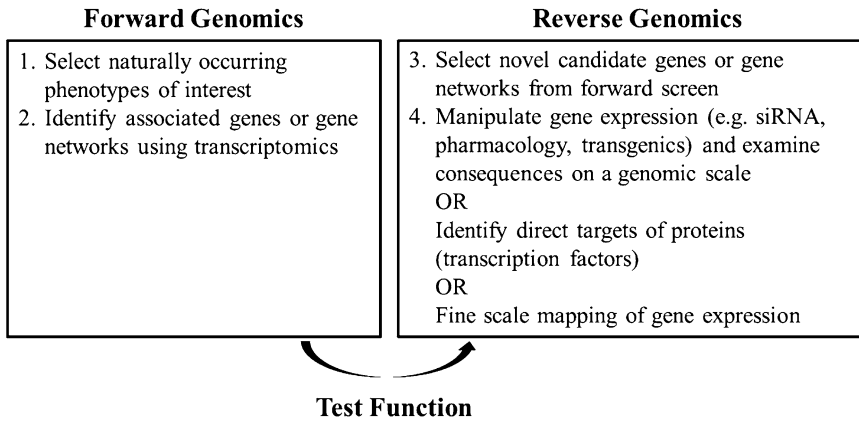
**Forward Genomics**

1. Select naturally occurring phenotypes of interest
2. Identify associated genes or gene networks using transcriptomics

**Reverse Genomics**

3. Select novel candidate genes or gene networks from forward screen
4. Manipulate gene expression (e.g. siRNA, pharmacology, transgenics) and examine consequences on a genomic scale
OR
Identify direct targets of proteins (transcription factors)
OR
Fine scale mapping of gene expression

**Test Function**